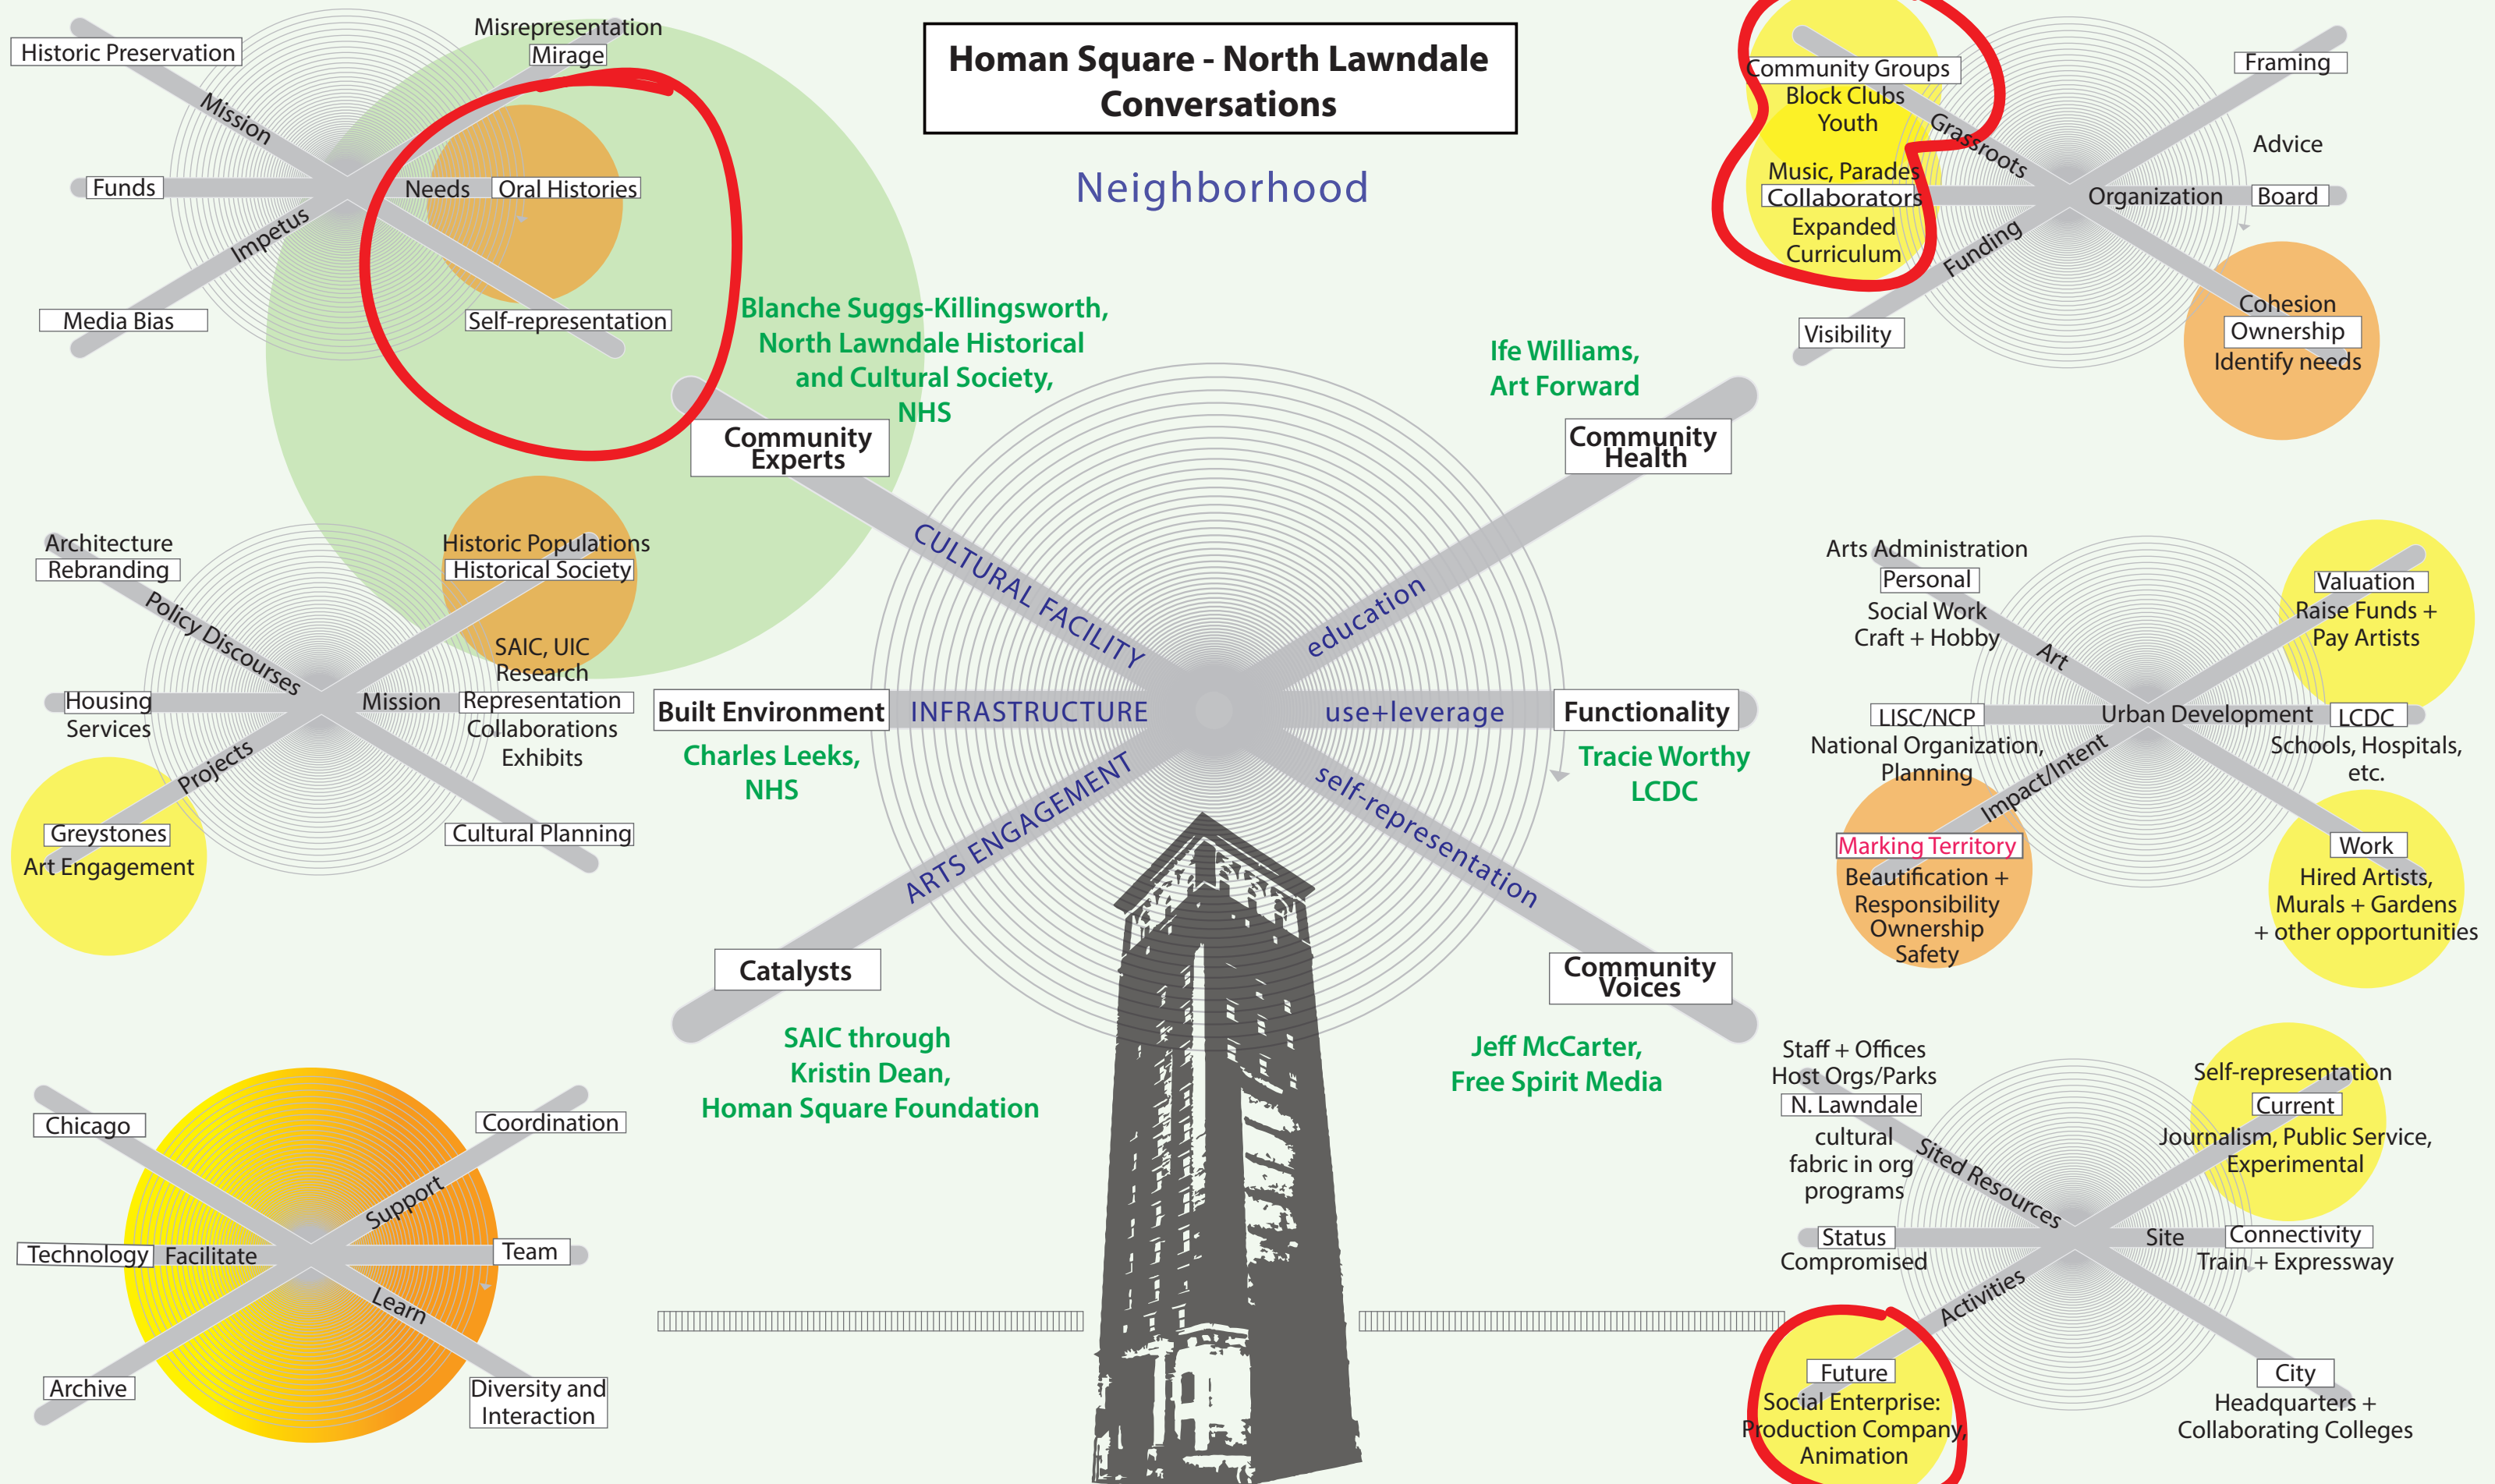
Homan Square - North Lawndale Conversations

Neighborhood

Historic Preservation
Misrepresentation
Mirage
Mission
Funds
Needs
Oral Histories
Impetus
Media Bias
Self-representation

Blanche Suggs-Killingsworth, North Lawndale Historical and Cultural Society, NHS

Community Experts

Community Groups
Block Clubs
Youth
Music, Parades
Collaborators
Expanded Curriculum
Grassroots
Framing
Advice
Organization
Board
Funding
Visibility
Cohesion
Ownership
Identify needs

Ife Williams, Art Forward

Community Health

Architecture
Rebranding
Policy Discourses
Historic Populations
Historical Society
SAIC, UIC Research
Housing Services
Mission
Representation
Collaborations
Exhibits
Projects
Greystones
Art Engagement
Cultural Planning

CULTURAL FACILITY
education
Built Environment
INFRASTRUCTURE
use+leverage
Functionality
ARTS ENGAGEMENT
self-representation

Charles Leeks, NHS

Tracie Worthy LCDC

Catalysts

Community Voices

SAIC through Kristin Dean, Homan Square Foundation

Jeff McCarter, Free Spirit Media

Arts Administration
Personal
Social Work
Craft + Hobby
Art
Valuation
Raise Funds + Pay Artists
LISC/NCP
National Organization, Planning
Urban Development
LCDC
Schools, Hospitals, etc.
Impact/Intent
Marking Territory
Beautification + Responsibility
Ownership
Safety
Work
Hired Artists, Murals + Gardens + other opportunities

Chicago
Coordination
Support
Technology
Facilitate
Team
Learn
Archive
Diversity and Interaction

Staff + Offices
Host Orgs/Parks
N. Lawndale
cultural fabric in org programs
Sited Resources
Self-representation
Current
Journalism, Public Service, Experimental
Status
Compromised
Site
Connectivity
Train + Expressway
Activities
Future
Social Enterprise: Production Company, Animation
City
Headquarters + Collaborating Colleges